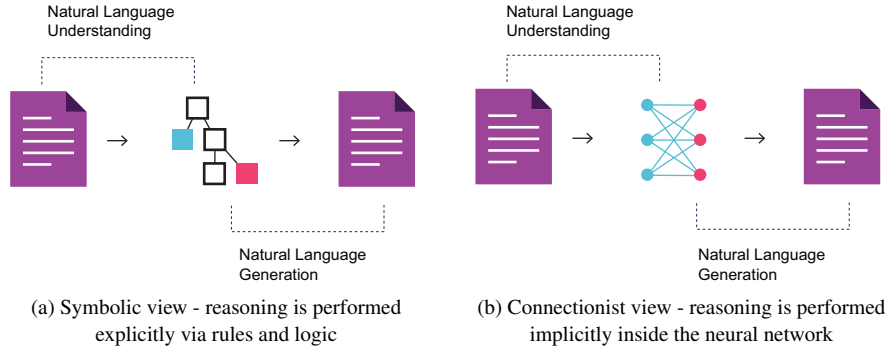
Natural Language Understanding

$\rightarrow$

$\rightarrow$

Natural Language Generation

(a) Symbolic view - reasoning is performed explicitly via rules and logic

Natural Language Understanding

$\rightarrow$

$\rightarrow$

Natural Language Generation

(b) Connectionist view - reasoning is performed implicitly inside the neural network